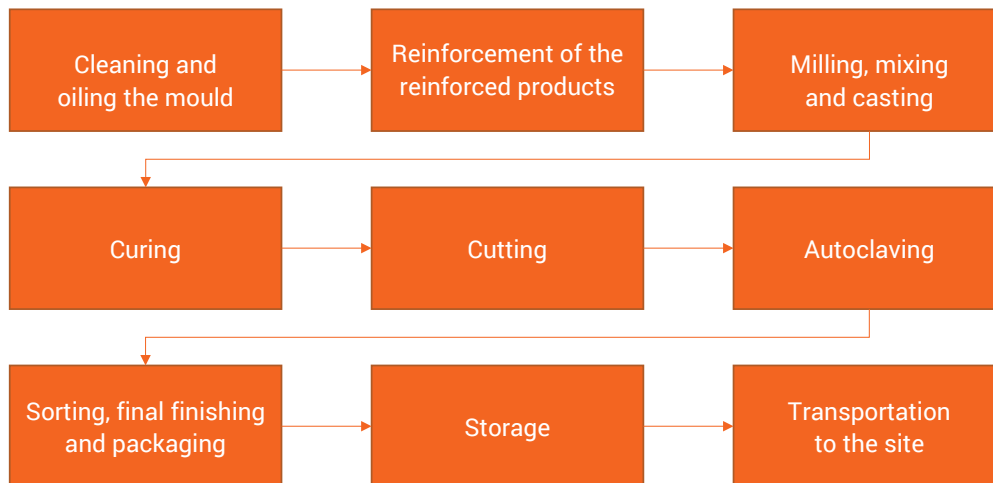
Cleaning and oiling the mould

Reinforcement of the reinforced products

Milling, mixing and casting

Curing

Cutting

Autoclaving

Sorting, final finishing and packaging

Storage

Transportation to the site